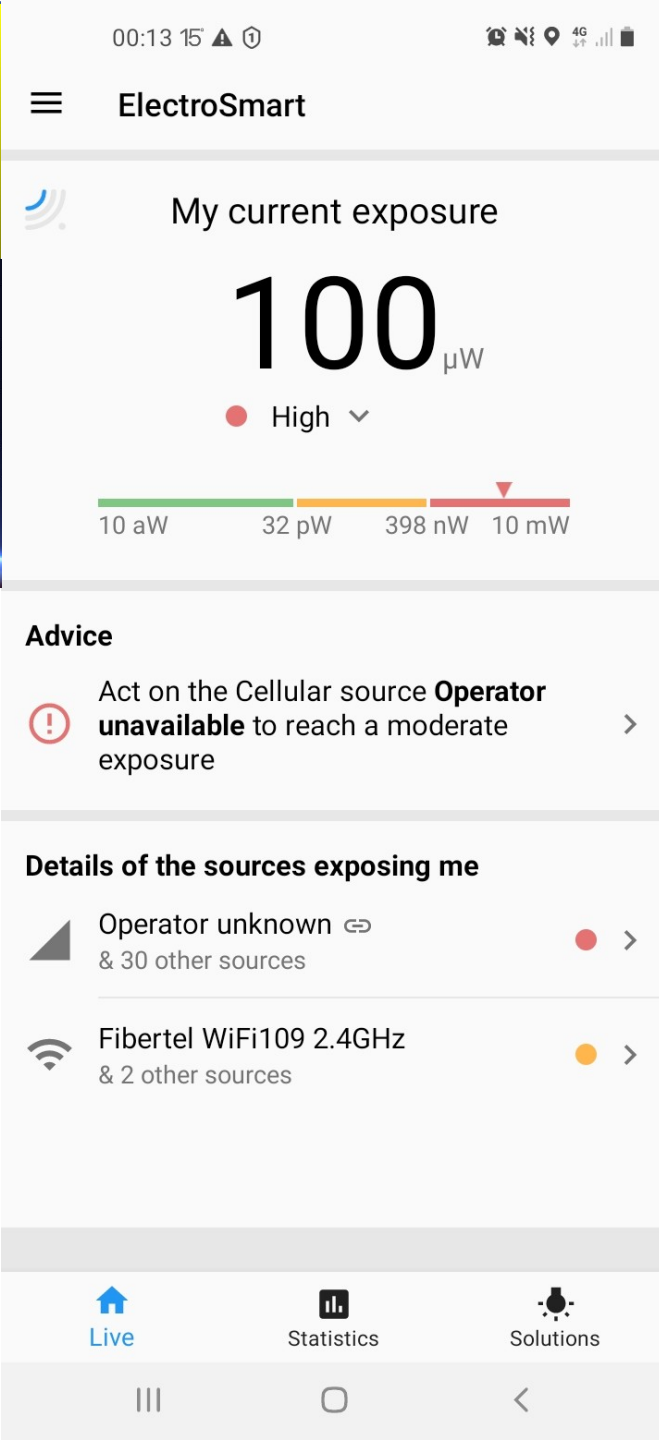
00:13 15° 4G

ElectroSmart

My current exposure

100 µW

High

10 aW 32 pW 398 nW 10 mW

Advice

Act on the Cellular source **Operator unavailable** to reach a moderate exposure

Details of the sources exposing me

Operator unknown
& 30 other sources

Fibertel WiFi109 2.4GHz
& 2 other sources

Live Statistics Solutions